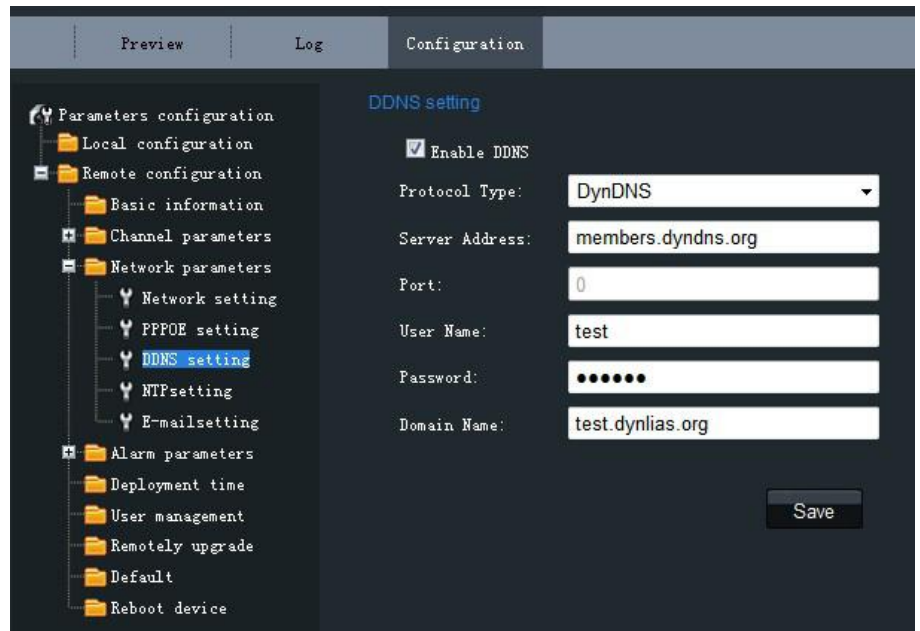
Preview | Log | Configuration

Parameters configuration
Local configuration
Remote configuration
Basic information
Channel parameters
Network parameters
Network setting
PPPOE setting
DDNS setting
NTPsetting
E-mailsetting
Alarm parameters
Deployment time
User management
Remotely upgrade
Default
Reboot device

DDNS setting

Enable DDNS

Protocol Type: DynDNS

Server Address: members.dyndns.org

Port: 0

User Name: test

Password: ••••••

Domain Name: test.dynlias.org

Save